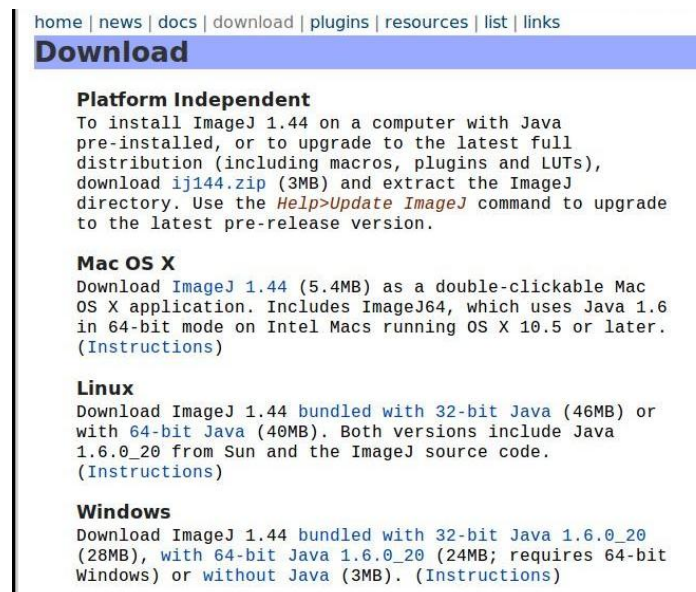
home | news | docs | download | plugins | resources | list | links

Download

Platform Independent

To install ImageJ 1.44 on a computer with Java pre-installed, or to upgrade to the latest full distribution (including macros, plugins and LUTs), download ij144.zip (3MB) and extract the ImageJ directory. Use the Help>Update ImageJ command to upgrade to the latest pre-release version.

Mac OS X

Download ImageJ 1.44 (5.4MB) as a double-clickable Mac OS X application. Includes ImageJ64, which uses Java 1.6 in 64-bit mode on Intel Macs running OS X 10.5 or later. (Instructions)

Linux

Download ImageJ 1.44 bundled with 32-bit Java (46MB) or with 64-bit Java (40MB). Both versions include Java 1.6.0_20 from Sun and the ImageJ source code. (Instructions)

Windows

Download ImageJ 1.44 bundled with 32-bit Java 1.6.0_20 (28MB), with 64-bit Java 1.6.0_20 (24MB; requires 64-bit Windows) or without Java (3MB). (Instructions)